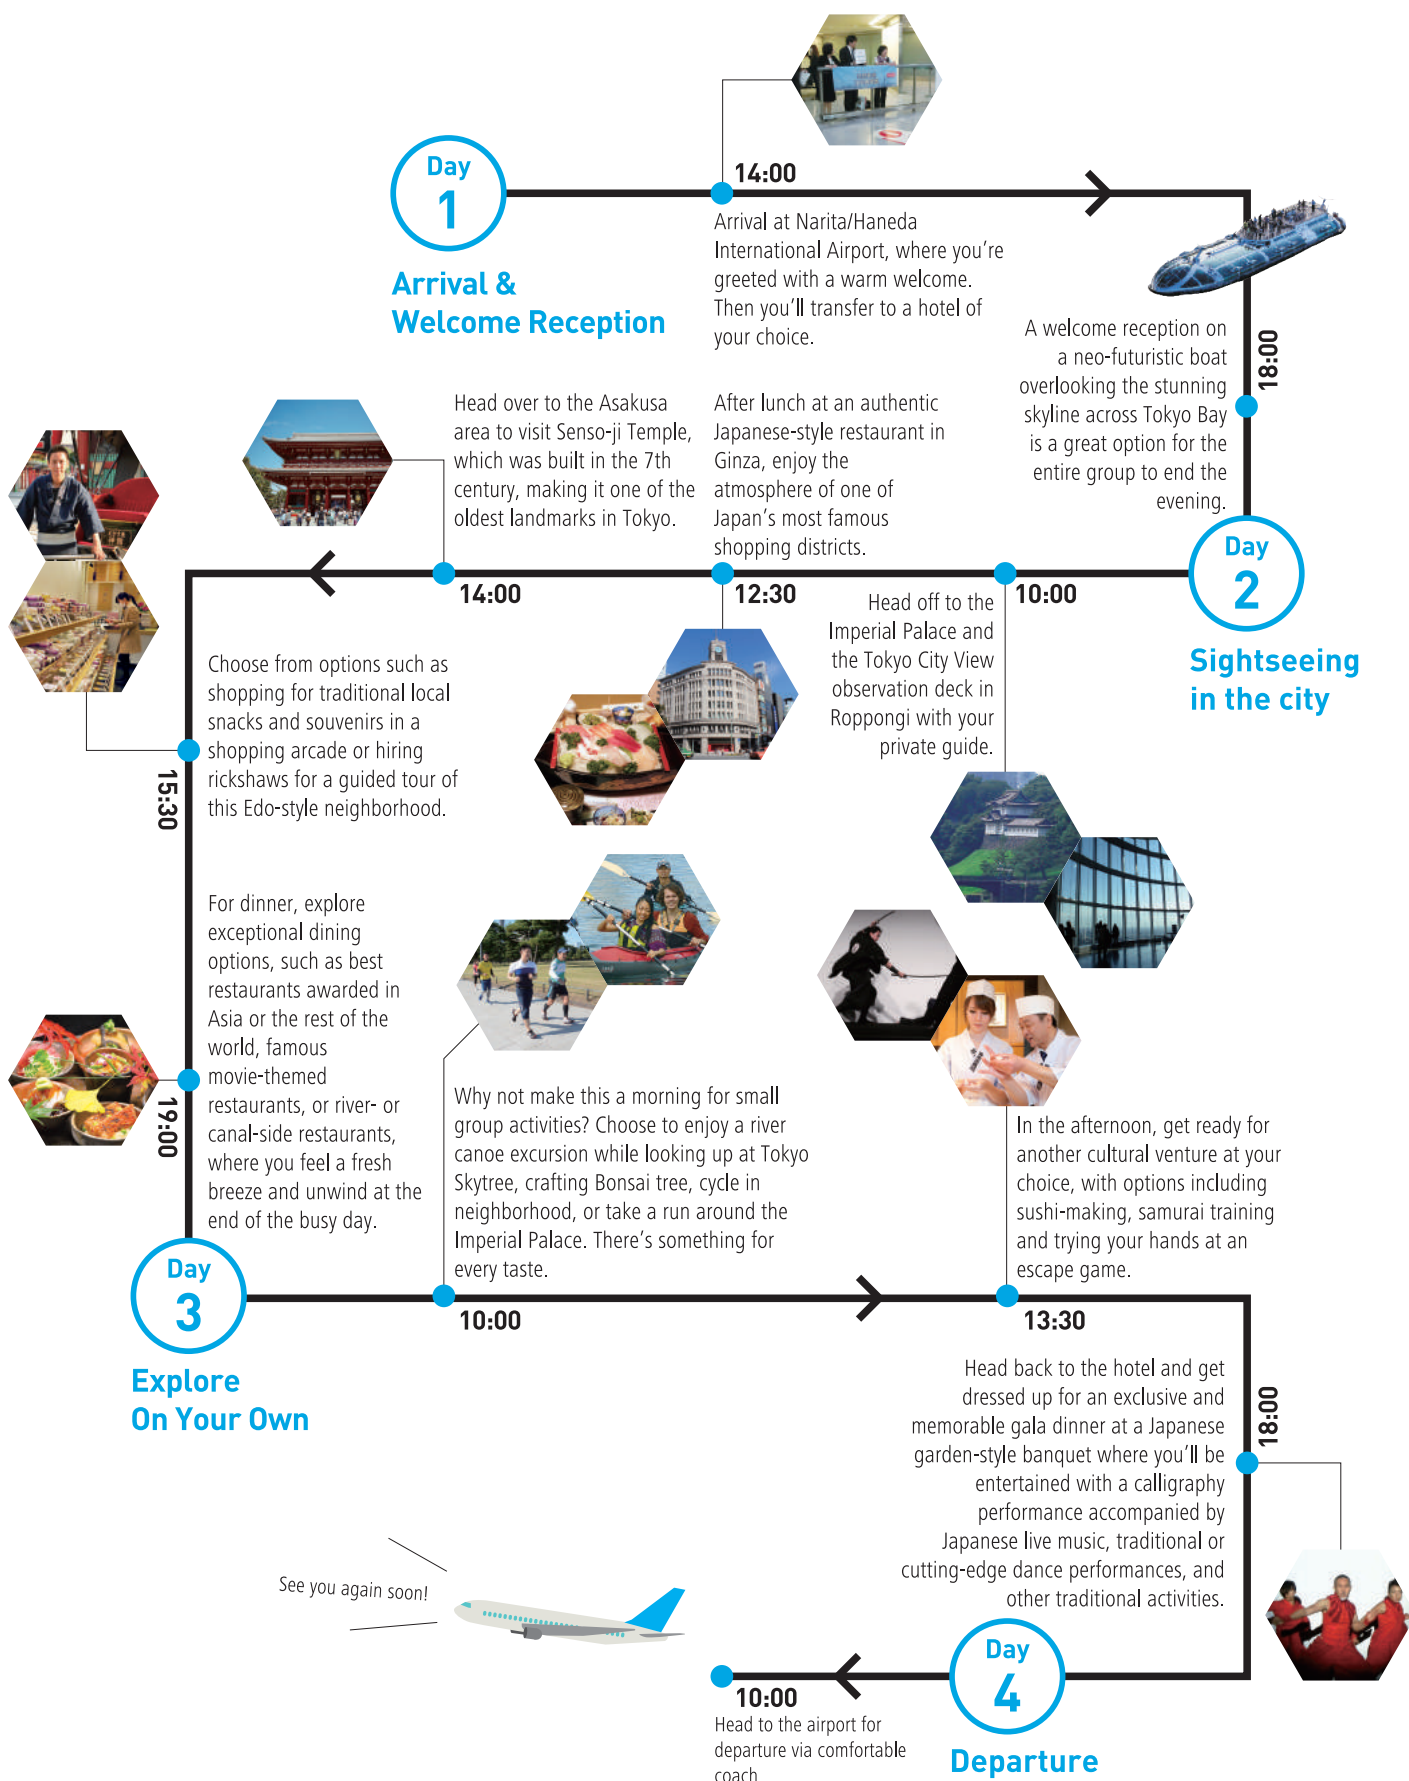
Day 1

Arrival & Welcome Reception

14:00

Arrival at Narita/Haneda International Airport, where you're greeted with a warm welcome. Then you'll transfer to a hotel of your choice.

18:00

A welcome reception on a neo-futuristic boat overlooking the stunning skyline across Tokyo Bay is a great option for the entire group to end the evening.

Day 2

Sightseeing in the city

Head over to the Asakusa area to visit Senso-ji Temple, which was built in the 7th century, making it one of the oldest landmarks in Tokyo.

After lunch at an authentic Japanese-style restaurant in Ginza, enjoy the atmosphere of one of Japan's most famous shopping districts.

14:00

12:30

10:00

Head off to the Imperial Palace and the Tokyo City View observation deck in Roppongi with your private guide.

15:30

Choose from options such as shopping for traditional local snacks and souvenirs in a shopping arcade or hiring rickshaws for a guided tour of this Edo-style neighborhood.

19:00

For dinner, explore exceptional dining options, such as best restaurants awarded in Asia or the rest of the world, famous movie-themed restaurants, or river- or canal-side restaurants, where you feel a fresh breeze and unwind at the end of the busy day.

Why not make this a morning for small group activities? Choose to enjoy a river canoe excursion while looking up at Tokyo Skytree, crafting Bonsai tree, cycle in the neighborhood, or take a run around the Imperial Palace. There's something for every taste.

In the afternoon, get ready for another cultural venture at your choice, with options including sushi-making, samurai training and trying your hands at an escape game.

Day 3

Explore On Your Own

10:00

13:30

18:00

Head back to the hotel and get dressed up for an exclusive and memorable gala dinner at a Japanese garden-style banquet where you'll be entertained with a calligraphy performance accompanied by Japanese live music, traditional or cutting-edge dance performances, and other traditional activities.

See you again soon!

Day 4

Departure

10:00

Head to the airport for departure via comfortable coach